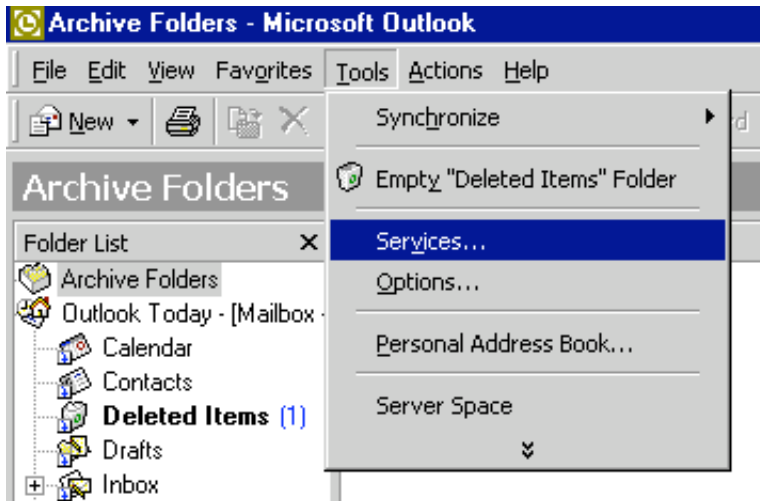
Archive Folders - Microsoft Outlook

File Edit View Favorites Tools Actions Help

New

Archive Folders

Folder List ×

Archive Folders
Outlook Today - [Mailbox -
Calendar
Contacts
Deleted Items (1)
Drafts
Inbox

Synchronize
Empty "Deleted Items" Folder
Services...
Options...
Personal Address Book...
Server Space

rd